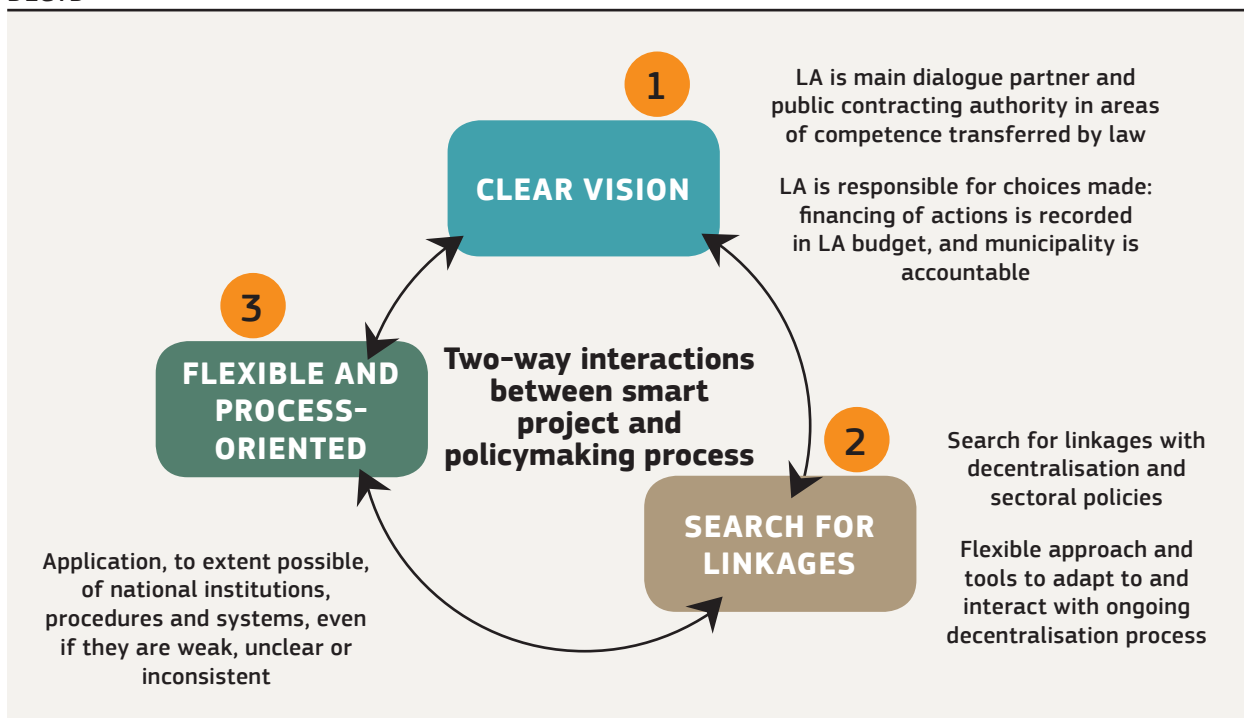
1

CLEAR VISION

LA is main dialogue partner and public contracting authority in areas of competence transferred by law

LA is responsible for choices made: financing of actions is recorded in LA budget, and municipality is accountable

3

FLEXIBLE AND PROCESS-ORIENTED

Two-way interactions between smart project and policymaking process

2

SEARCH FOR LINKAGES

Search for linkages with decentralisation and sectoral policies

Flexible approach and tools to adapt to and interact with ongoing decentralisation process

Application, to extent possible, of national institutions, procedures and systems, even if they are weak, unclear or inconsistent